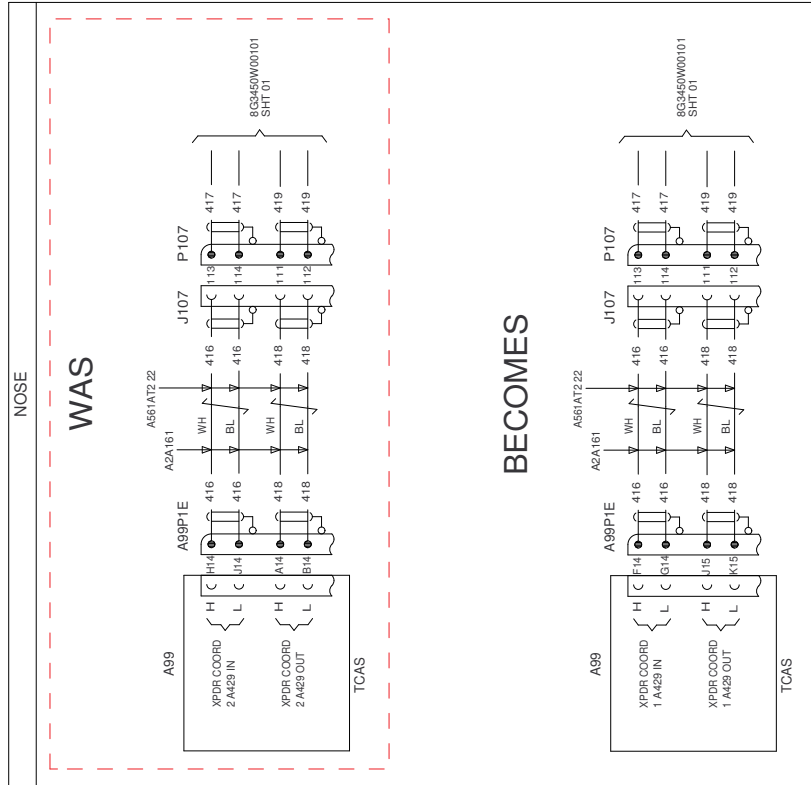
NOSE

WAS

8G3450W00101
SHT 01

P107
417
417
419
419
113
114
111
112

J107

A561AT2 22
A2A161
416
416
418
418
WH
BL
WH
BL

A99P1E
416
416
418
418
H14
J14
A14
B14
H
L
H
L

A99
XPDR COORD
2 A429 IN
XPDR COORD
2 A429 OUT
TCAS

BECOMES

8G3450W00101
SHT 01

P107
417
417
419
419
113
114
111
112

J107

A561AT2 22
A2A161
416
416
418
418
WH
BL
WH
BL

A99P1E
416
416
418
418
F14
G14
J15
K15
H
L
H
L

A99
XPDR COORD
1 A429 IN
XPDR COORD
1 A429 OUT
TCAS